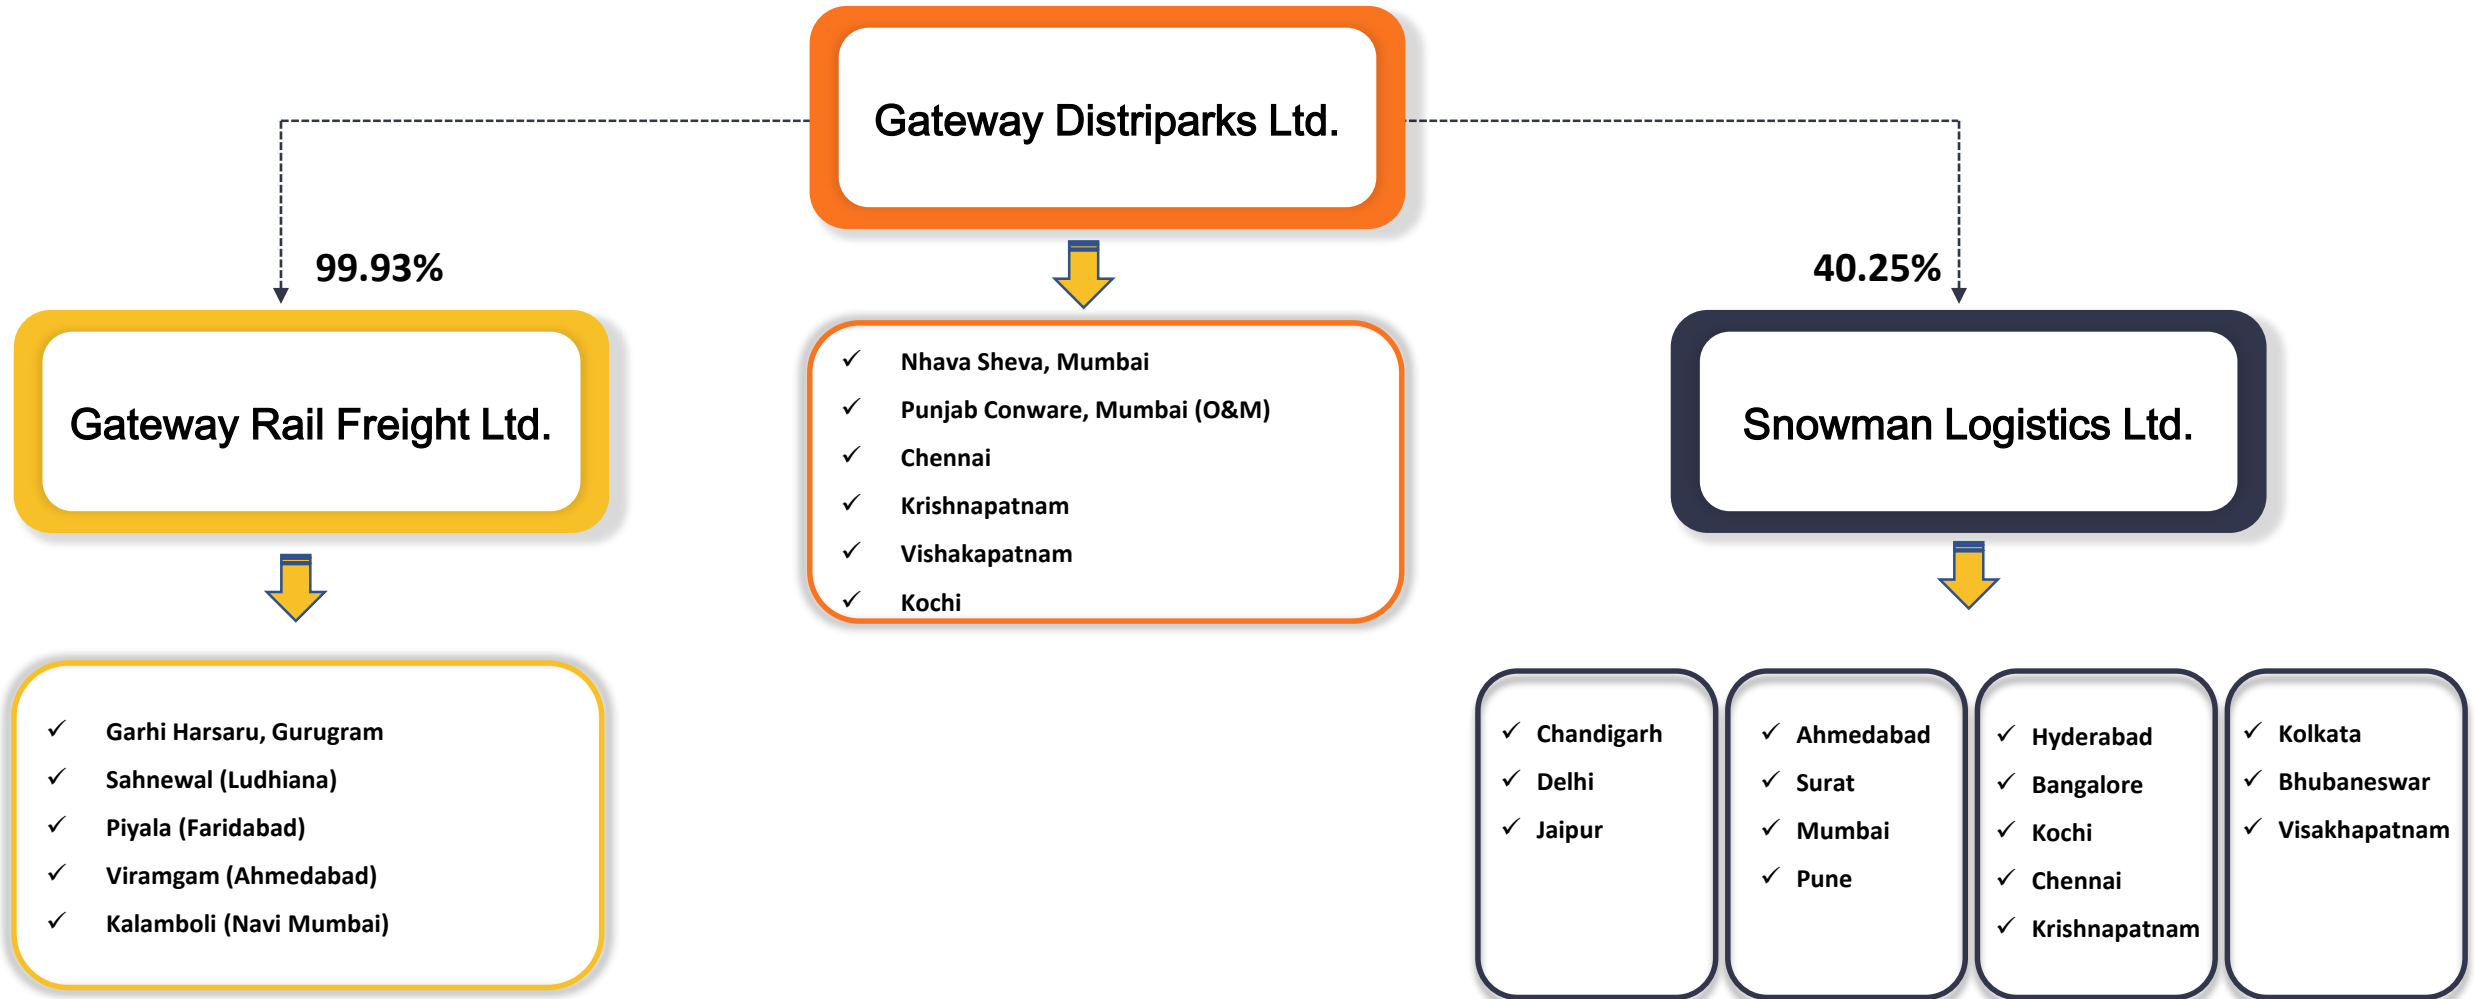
Gateway Distriparks Ltd.

99.93%

40.25%

Gateway Rail Freight Ltd.

✓ Nhava Sheva, Mumbai
✓ Punjab Conware, Mumbai (O&M)
✓ Chennai
✓ Krishnapatnam
✓ Vishakapatnam
✓ Kochi

Snowman Logistics Ltd.

✓ Garhi Harsaru, Gurugram
✓ Sahnewal (Ludhiana)
✓ Piyala (Faridabad)
✓ Viramgam (Ahmedabad)
✓ Kalamboli (Navi Mumbai)

✓ Chandigarh
✓ Delhi
✓ Jaipur

✓ Ahmedabad
✓ Surat
✓ Mumbai
✓ Pune

✓ Hyderabad
✓ Bangalore
✓ Kochi
✓ Chennai
✓ Krishnapatnam

✓ Kolkata
✓ Bhubaneswar
✓ Visakhapatnam